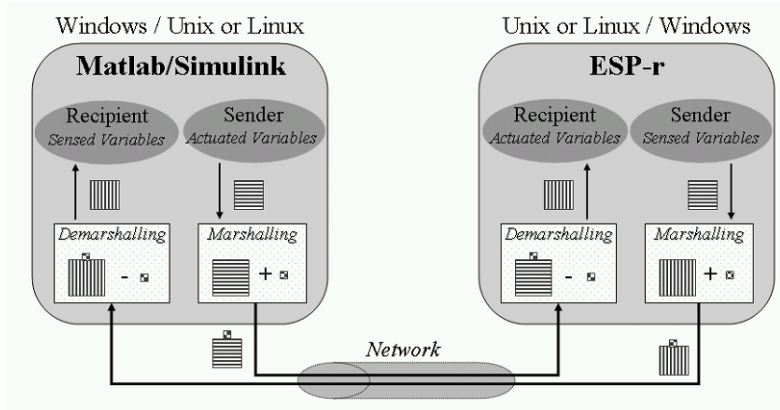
Windows / Unix or Linux

Matlab/Simulink

Recipient
Sensed Variables

Sender
Actuated Variables

Demarshalling
-

Marshalling
+

Unix or Linux / Windows

ESP-r

Recipient
Actuated Variables

Sender
Sensed Variables

Demarshalling
-

Marshalling
+

Network